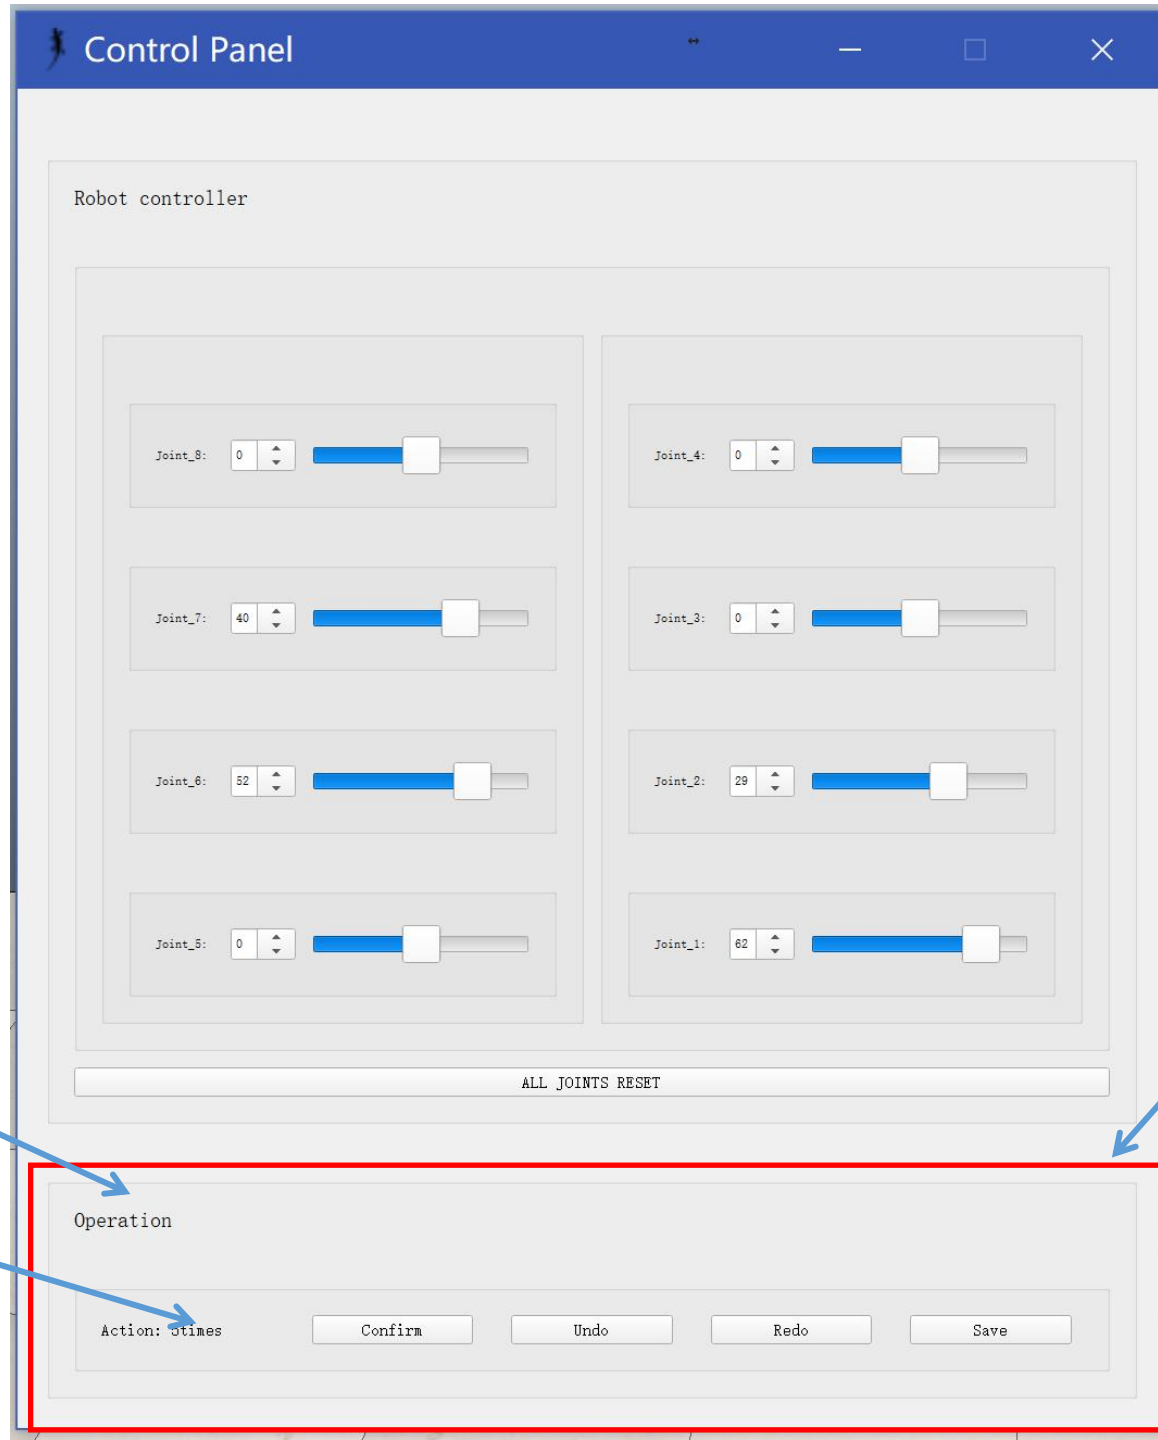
Control Panel

Robot controller

Joint_8: 0

Joint_4: 0

Joint_7: 40

Joint_3: 0

Joint_6: 52

Joint_2: 29

Joint_5: 0

Joint_1: 62

ALL JOINTS RESET

Operation

Action: 5times

Confirm

Undo

Redo

Save